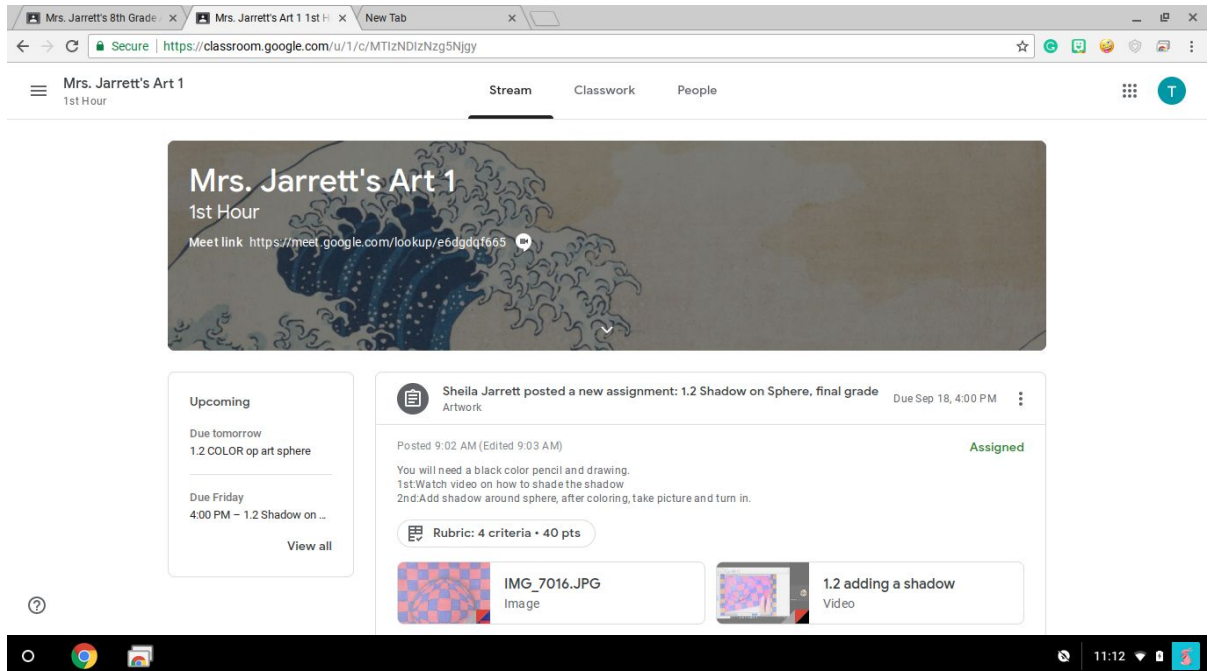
Mrs. Jarrett's 8th Grade ×
Mrs. Jarrett's Art 1 1st H ×
New Tab ×

Secure | https://classroom.google.com/u/1/c/MTIzNDIzNzg5Njgy

Mrs. Jarrett's Art 1
1st Hour

Stream
Classwork
People

T

Mrs. Jarrett's Art 1
1st Hour
Meet link https://meet.google.com/lookup/e6dgdqf665

Upcoming
Due tomorrow
1.2 COLOR op art sphere
Due Friday
4:00 PM – 1.2 Shadow on ...
View all

Sheila Jarrett posted a new assignment: 1.2 Shadow on Sphere, final grade
Artwork
Due Sep 18, 4:00 PM

Posted 9:02 AM (Edited 9:03 AM)
Assigned

You will need a black color pencil and drawing.
1st:Watch video on how to shade the shadow
2nd:Add shadow around sphere, after coloring, take picture and turn in.

Rubric: 4 criteria • 40 pts

IMG_7016.JPG
Image

1.2 adding a shadow
Video

11:12